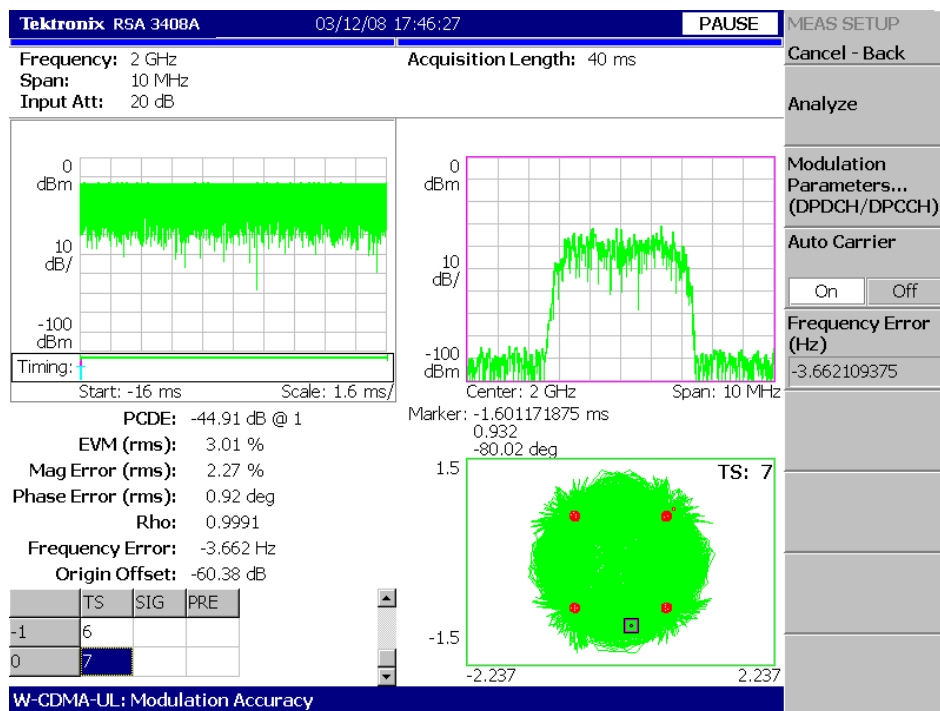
Tektronix RSA 3408A 03/12/08 17:46:27 PAUSE

Frequency: 2 GHz
Span: 10 MHz
Input Att: 20 dB

Acquisition Length: 40 ms

0 dBm
10 dB/
-100 dBm
Timing:
Start: -16 ms Scale: 1.6 ms/

0 dBm
10 dB/
-100 dBm
Center: 2 GHz Span: 10 MHz

PCDE: -44.91 dB @ 1
EVM (rms): 3.01 %
Mag Error (rms): 2.27 %
Phase Error (rms): 0.92 deg
Rho: 0.9991
Frequency Error: -3.662 Hz
Origin Offset: -60.38 dB

| | TS | SIG | PRE |
|---|---|---|---|
| -1 | 6 | | |
| 0 | 7 | | |

Marker: -1.601171875 ms
0.932
-80.02 deg

1.5
TS: 7
-1.5
-2.237 2.237

W-CDMA-UL: Modulation Accuracy

MEAS SETUP
Cancel - Back
Analyze
Modulation Parameters... (DPDCH/DPCCH)
Auto Carrier
On Off
Frequency Error (Hz)
-3.662109375